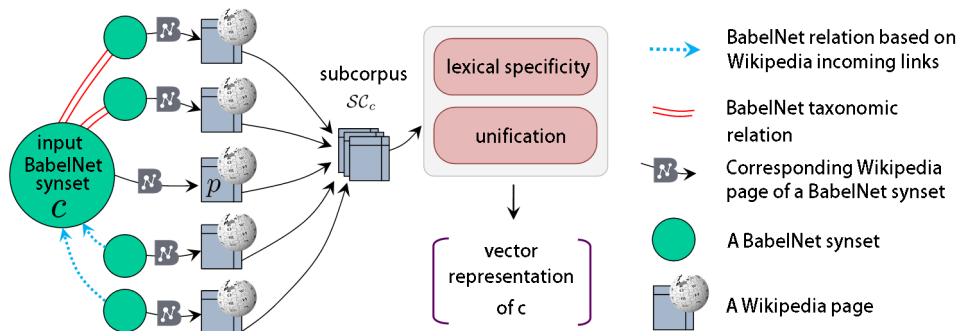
input BabelNet synset $c$

$p$

subcorpus $\mathcal{SC}_c$

lexical specificity

unification

vector representation of c

BabelNet relation based on Wikipedia incoming links

BabelNet taxonomic relation

Corresponding Wikipedia page of a BabelNet synset

A BabelNet synset

A Wikipedia page